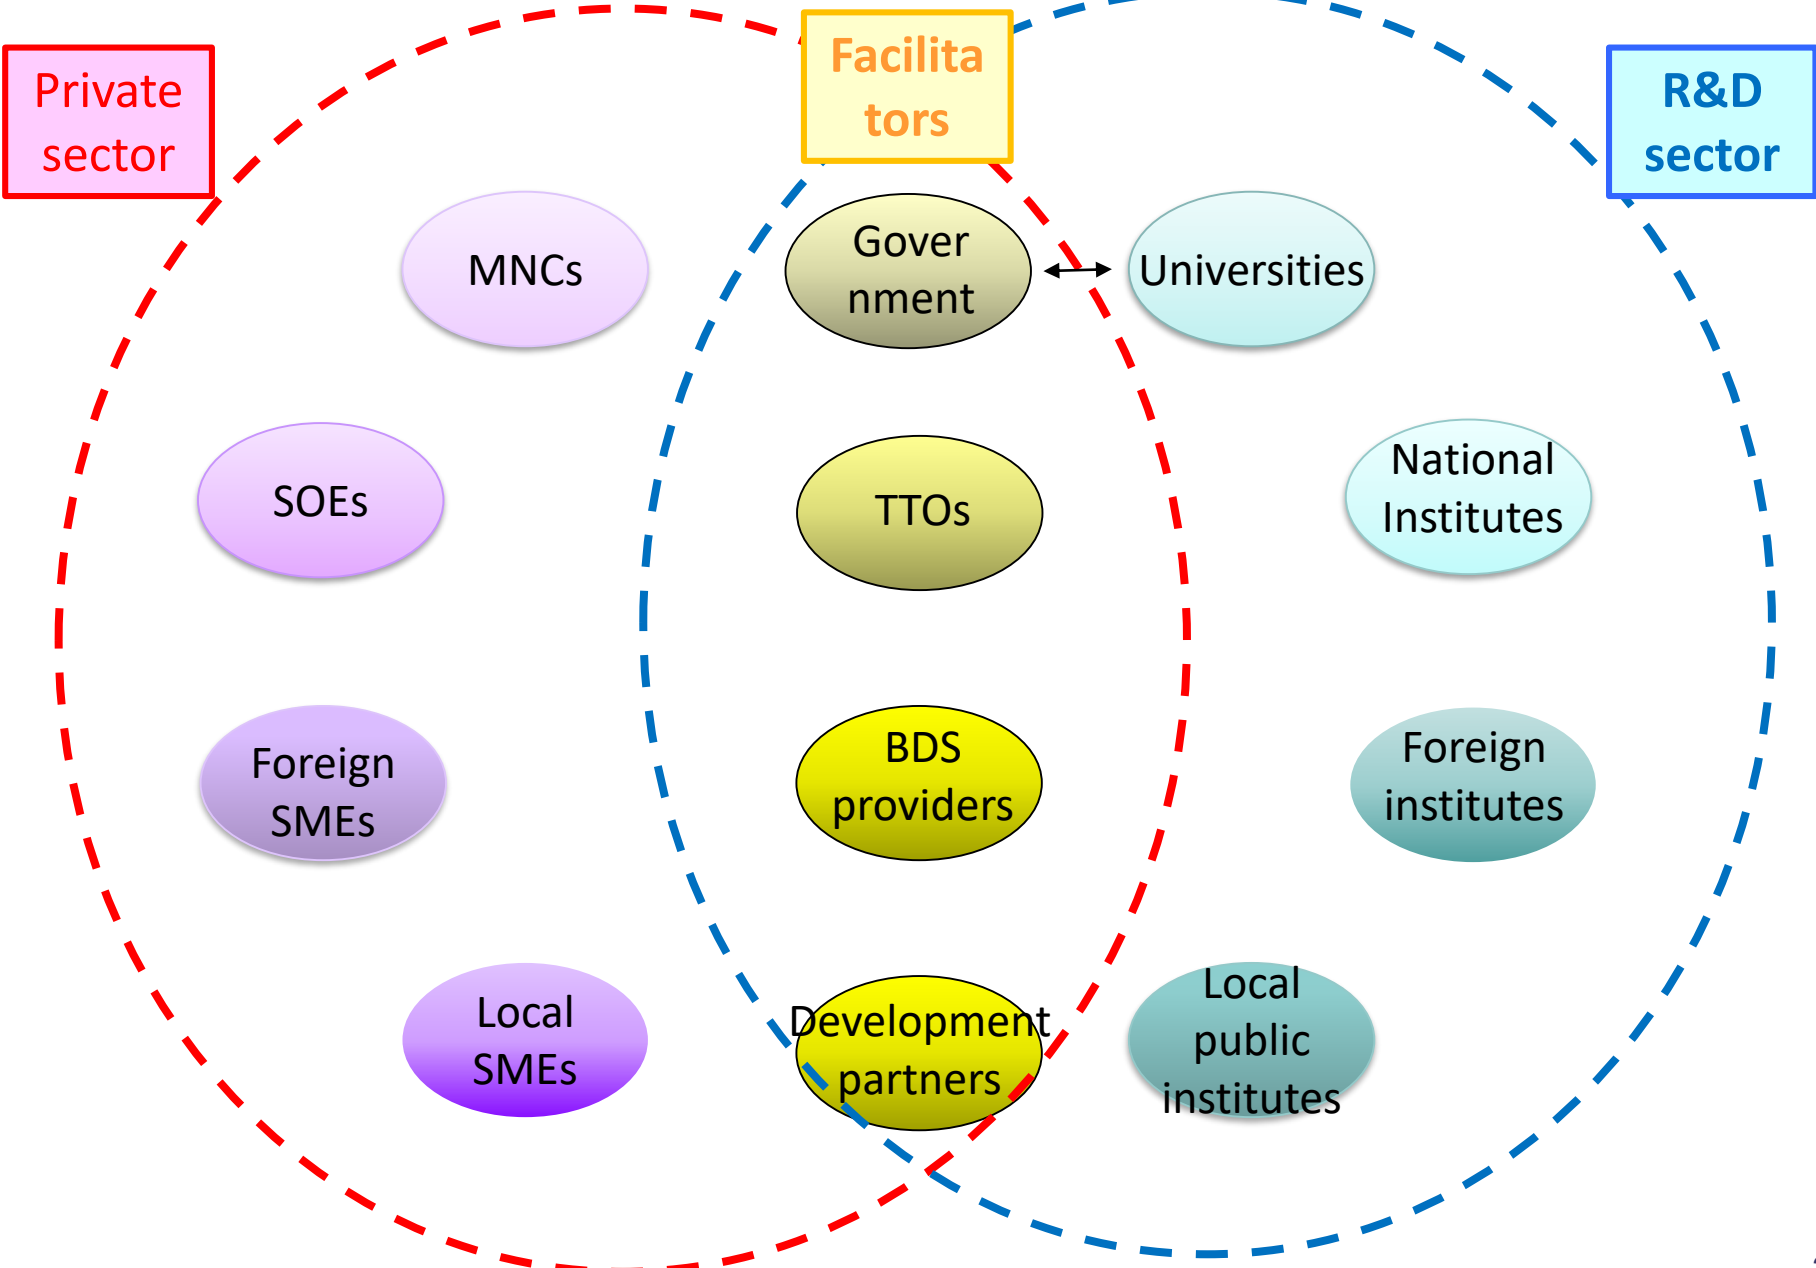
Private sector

Facilitators

R&D sector

MNCs

Gover nment

Universities

SOEs

TTOs

National Institutes

Foreign SMEs

BDS providers

Foreign institutes

Local SMEs

Development partners

Local public institutes